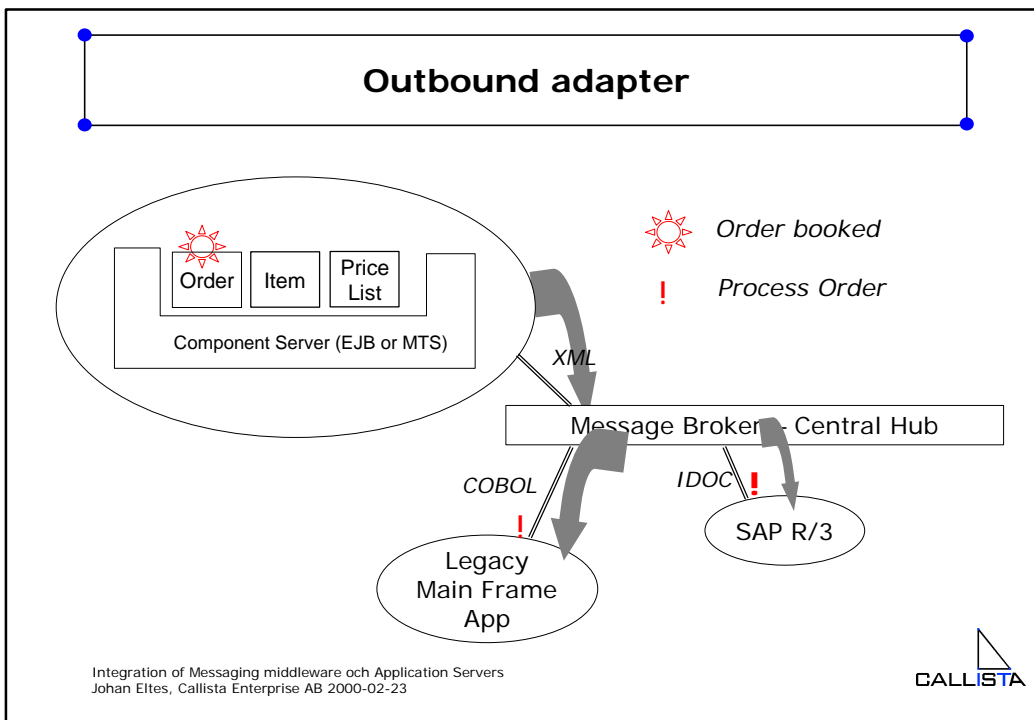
Outbound adapter

Order booked

! Process Order

Order

Item

Price List

Component Server (EJB or MTS)

XML

Message Broker - Central Hub

COBOL

!

IDOC

!

SAP R/3

Legacy Main Frame App

Integration of Messaging middleware och Application Servers
Johan Eltes, Callista Enterprise AB 2000-02-23

CALLISTA